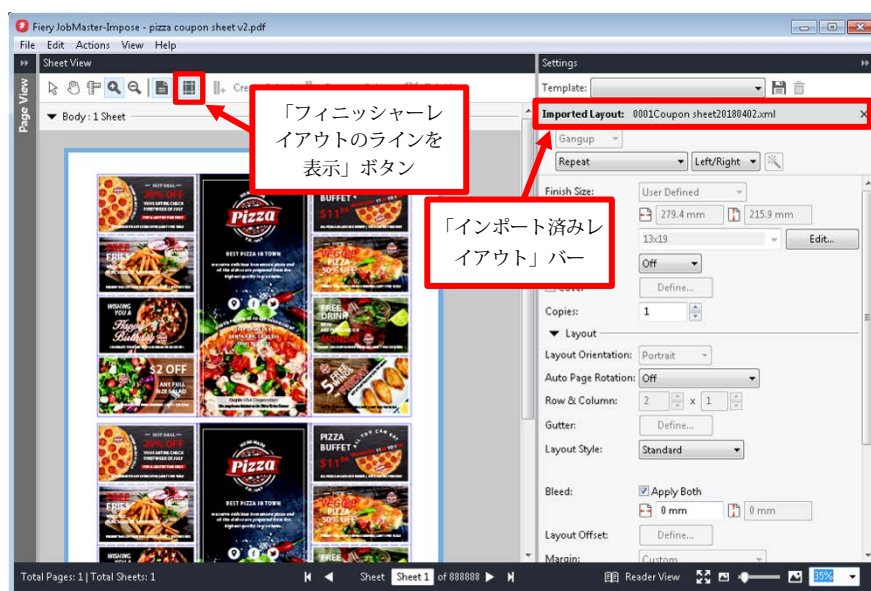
Fiery JobMaster-Impose - pizza coupon sheet v2.pdf

File Edit Actions View Help

Sheet View

Page View

Body : 1 Sheet

「フィニッシャーレイアウトのラインを表示」ボタン

Settings

Template:

Imported Layout: 0001Coupon sheet20180402.xml

Gangup

Repeat

Left/Right

「インポート済みレイアウト」バー

Finish Size:

User Defined

279.4 mm

215.9 mm

13x19

Edit...

Off

Define...

Copies:

1

Layout

Layout Orientation:

Portrait

Auto Page Rotation:

Off

Row & Column:

2

x

1

Gutter:

Define...

Layout Style:

Standard

Bleed:

Apply Both

0 mm

0 mm

Layout Offset:

Define...

Margin:

Custom

HOT DEAL

20% OFF

FRIES

WISHING YOU A Happy Birthday

$2 OFF

Pizza

BEST PIZZA IN TOWN

BUFFET

$11

PIZZA

50% OFF

FREE DRINK

MONDAY

PIZZA BUFFET

Total Pages: 1 | Total Sheets: 1

Sheet

Sheet 1

of 888888

Reader View

35%